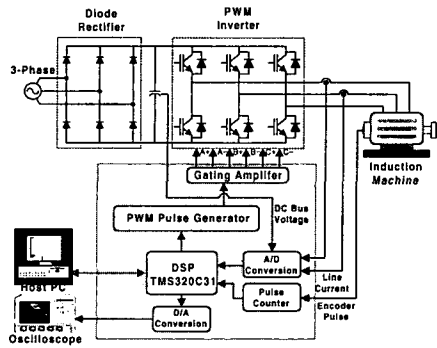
Diode Rectifier

PWM Inverter

3-Phase

Induction Machine

A+ A- B+ B- C+ C-

Gating Amplifier

PWM Pulse Generator

DC Bus Voltage

Host PC

DSP TMS320C31

A/D Conversion

Line Current

Pulse Counter

Encoder Pulse

D/A Conversion

Oscilloscope